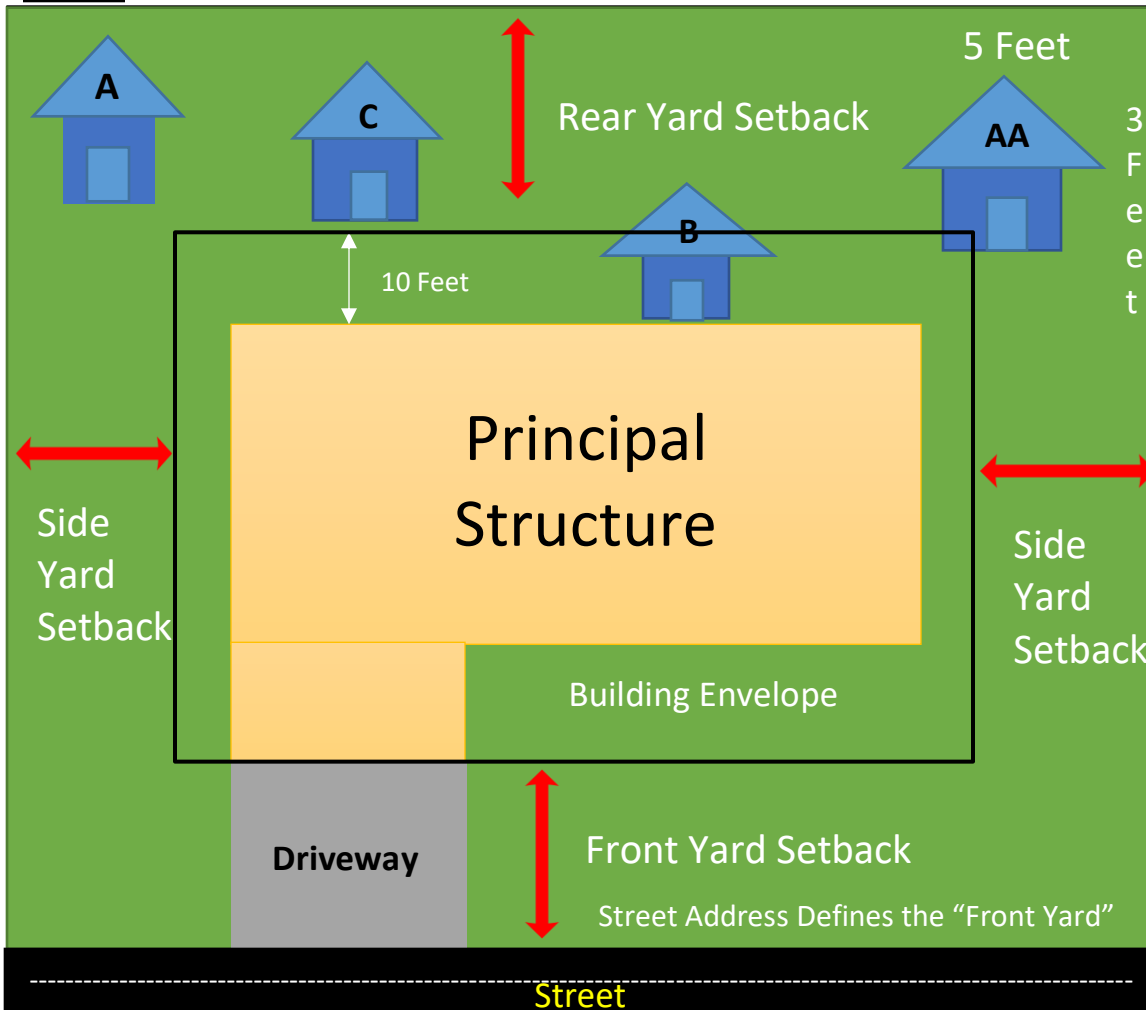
A

C

Rear Yard Setback

5 Feet

AA

3
F
e
e
t

B

10 Feet

Principal Structure

Side Yard Setback

Side Yard Setback

Building Envelope

Driveway

Front Yard Setback

Street Address Defines the “Front Yard”

Street